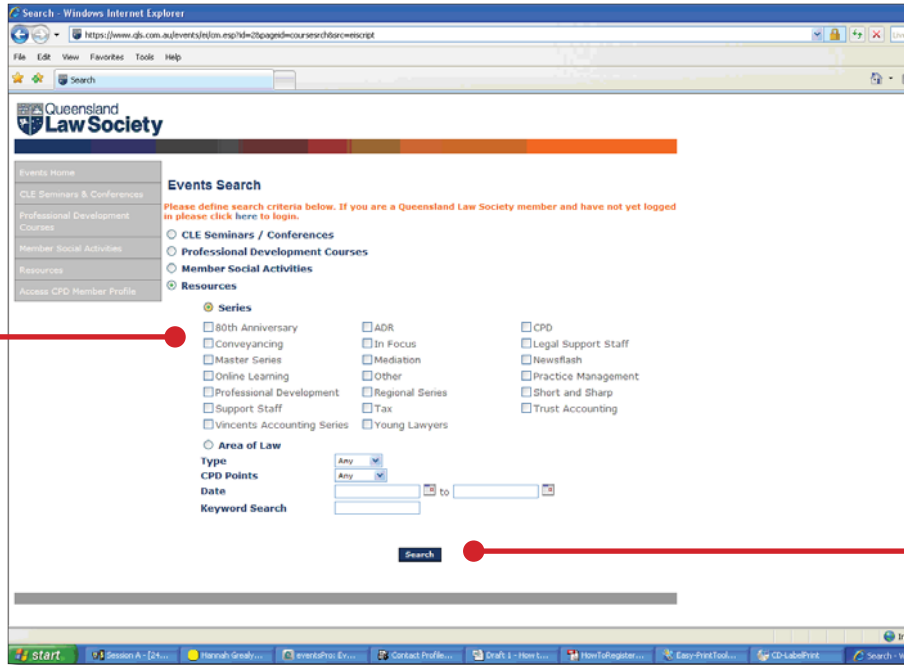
Search - Windows Internet Explorer

https://www.qls.com.au/events/m/cm.esp?id=28pageid=coursesrch&src=eiscript

File Edit View Favorites Tools Help

Search

Queensland Law Society

Events Home
CLE Seminars & Conferences
Professional Development Courses
Member Social Activities
Resources
Access CPD Member Profile

Events Search

Please define search criteria below. If you are a Queensland Law Society member and have not yet logged in please click here to login.

CLE Seminars / Conferences
Professional Development Courses
Member Social Activities
Resources

Series

| | | |
|---|---|---|
| 80th Anniversary | ADR | CPD |
| Conveyancing | In Focus | Legal Support Staff |
| Master Series | Mediation | Newsflash |
| Online Learning | Other | Practice Management |
| Professional Development | Regional Series | Short and Sharp |
| Support Staff | Tax | Trust Accounting |
| Vincents Accounting Series | Young Lawyers | |

Area of Law

Type Any
CPD Points Any
Date to
Keyword Search

Search

start Session A - [24... Hannah Grealy... eventsPro: Ev... Contact Profile... Draft 1 - How t... HowToRegister... Easy-PrintTool... CD-LabelPrint Search - W